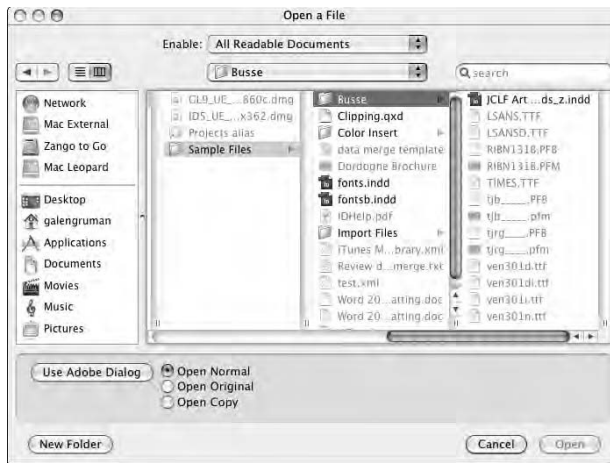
Open a File

Enable: All Readable Documents

Busse

Q search

Network
Mac External
Zango to Go
Mac Leopard
Desktop
galengruman
Applications
Documents
Movies
Music
Pictures

CL9_UE_...860c.dmg
IDS_UE_...x362.dmg
Projects alias
Sample Files

Busse
Clipping.qxd
Color Insert
data merge template
Dordogne Brochure
fonts.indd
fontsb.indd
IDHelp.pdf
Import Files
iTunes M...brary.xml
Review d...merge.txt
test.xml
Word 20...atting.doc
Word 20...atting.doc

JCLF Art ...ds_z.indd
LSANS.TTF
LSANSD.TTF
RIBN1318.PFB
RIBN1318.PFM
TIMES.TTF
tjb_____.PFB
tjb_____.pfm
tjrg_____.PFB
tjrg_____.pfm
ven301d.ttf
ven301di.ttf
ven301i.ttf
ven301n.ttf

Use Adobe Dialog
Open Normal
Open Original
Open Copy

New Folder
Cancel
Open